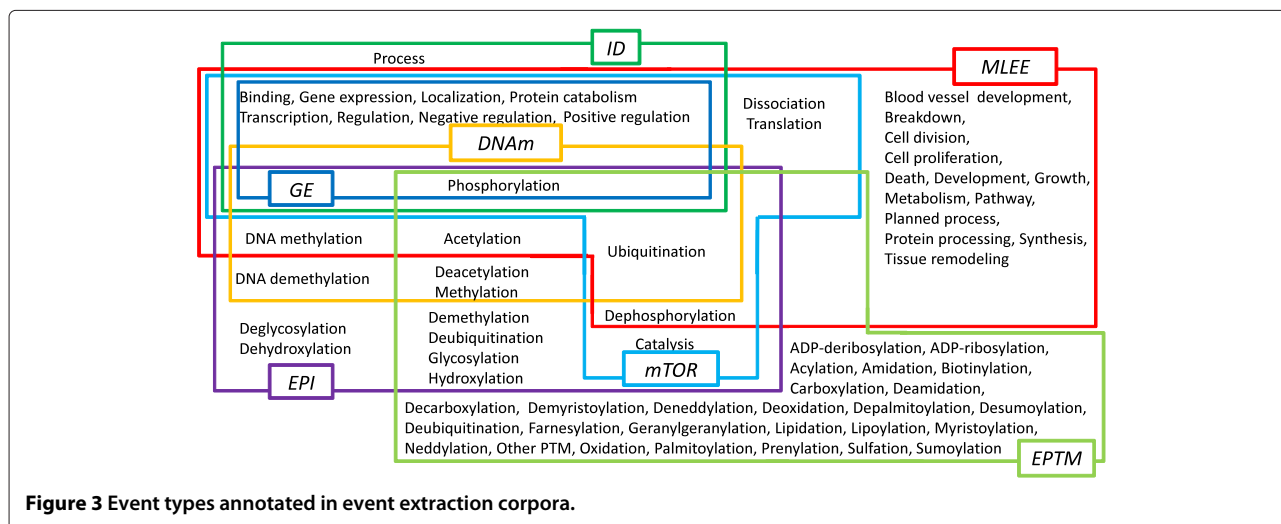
ID

Process

MLEE

Binding, Gene expression, Localization, Protein catabolism
Transcription, Regulation, Negative regulation, Positive regulation

Dissociation
Translation

Blood vessel development, Breakdown, Cell division, Cell proliferation, Death, Development, Growth, Metabolism, Pathway, Planned process, Protein processing, Synthesis, Tissue remodeling

DNAm

GE

Phosphorylation

DNA methylation

Acetylation

Ubiquitination

DNA demethylation

Deacetylation
Methylation

Dephosphorylation

Deglycosylation
Dehydroxylation

Demethylation
Deubiquitination
Glycosylation
Hydroxylation

Catalysis

mTOR

EPI

ADP-deribosylation, ADP-ribosylation, Acylation, Amidation, Biotinylation, Carboxylation, Deamidation,
Decarboxylation, Demyristoylation, Deneddylation, Deoxidation, Depalmitoylation, Desumoylation, Deubiquitination, Farnesylation, Geranylgeranylation, Lipidation, Lipoylation, Myristoylation, Neddylation, Other PTM, Oxidation, Palmitoylation, Prenylation, Sulfation, Sumoylation

EPTM

Figure 3 Event types annotated in event extraction corpora.